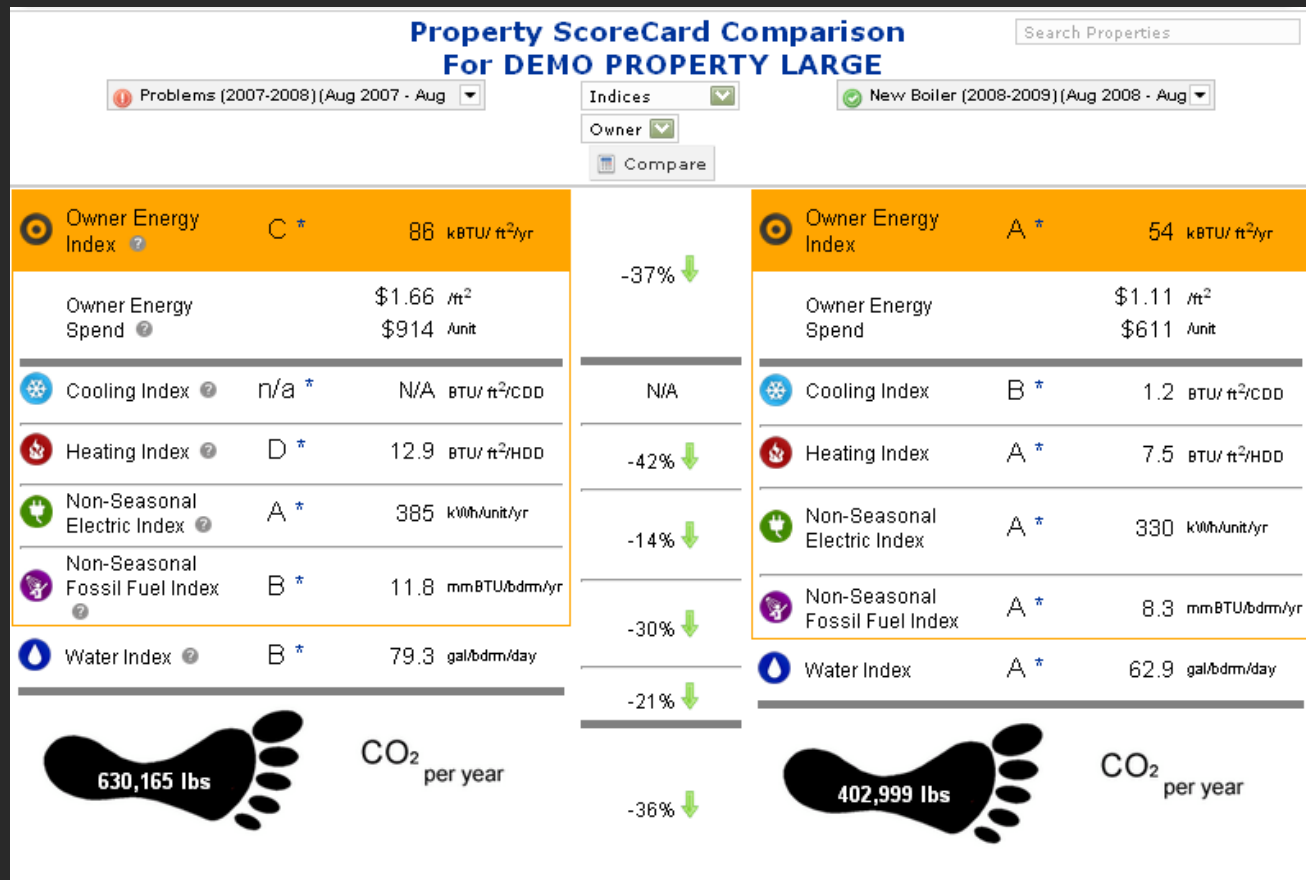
Property ScoreCard Comparison
For DEMO PROPERTY LARGE

Search Properties

Problems (2007-2008) (Aug 2007 - Aug

Indices

Owner

Compare

New Boiler (2008-2009) (Aug 2008 - Aug

Owner Energy Index C * 86 kBTU/ ft$^2$/yr

Owner Energy Spend $1.66 /ft$^2$ $914 /unit

Cooling Index n/a * N/A BTU/ ft$^2$/CDD

Heating Index D * 12.9 BTU/ ft$^2$/HDD

Non-Seasonal Electric Index A * 385 kWh/unit/yr

Non-Seasonal Fossil Fuel Index B * 11.8 mmBTU/bdrm/yr

Water Index B * 79.3 gal/bdrm/day

630,165 lbs

$CO_2$ per year

-37%

N/A

-42%

-14%

-30%

-21%

-36%

Owner Energy Index A * 54 kBTU/ ft$^2$/yr

Owner Energy Spend $1.11 /ft$^2$ $611 /unit

Cooling Index B * 1.2 BTU/ ft$^2$/CDD

Heating Index A * 7.5 BTU/ ft$^2$/HDD

Non-Seasonal Electric Index A * 330 kWh/unit/yr

Non-Seasonal Fossil Fuel Index A * 8.3 mmBTU/bdrm/yr

Water Index A * 62.9 gal/bdrm/day

402,999 lbs

$CO_2$ per year